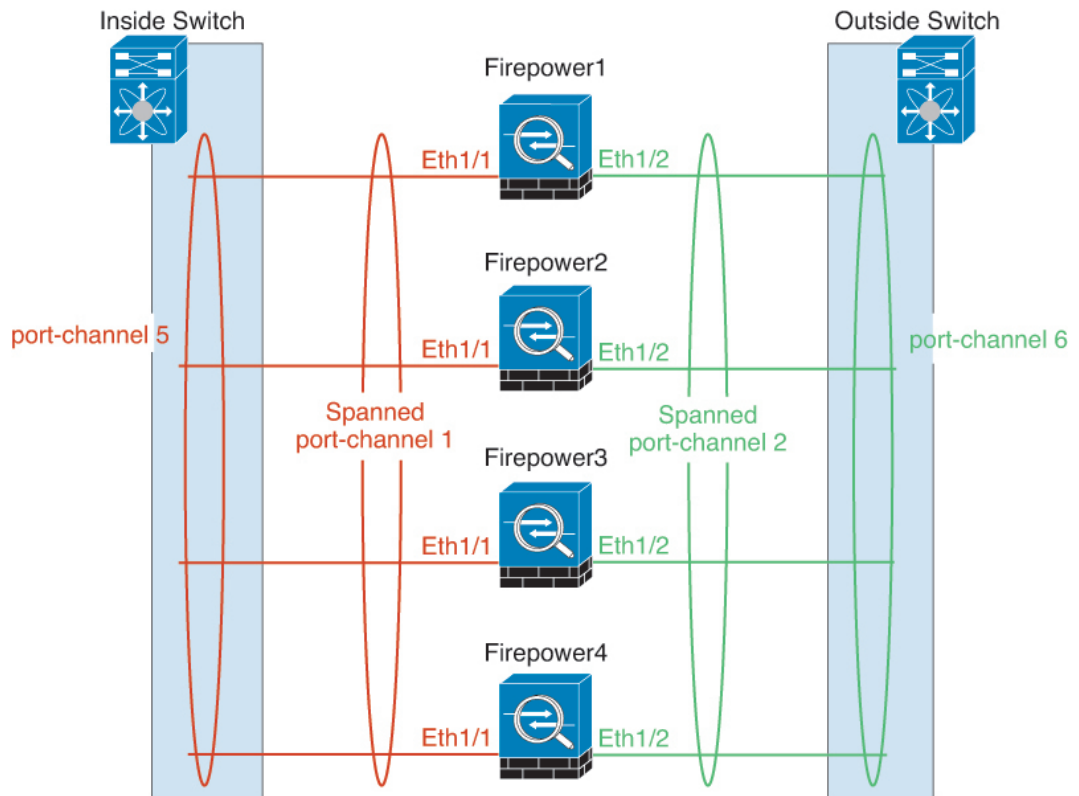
Inside Switch

Outside Switch

Firepower1

Eth1/1

Eth1/2

Firepower2

port-channel 5

Eth1/1

Eth1/2

port-channel 6

Spanned port-channel 1

Spanned port-channel 2

Firepower3

Eth1/1

Eth1/2

Firepower4

Eth1/1

Eth1/2